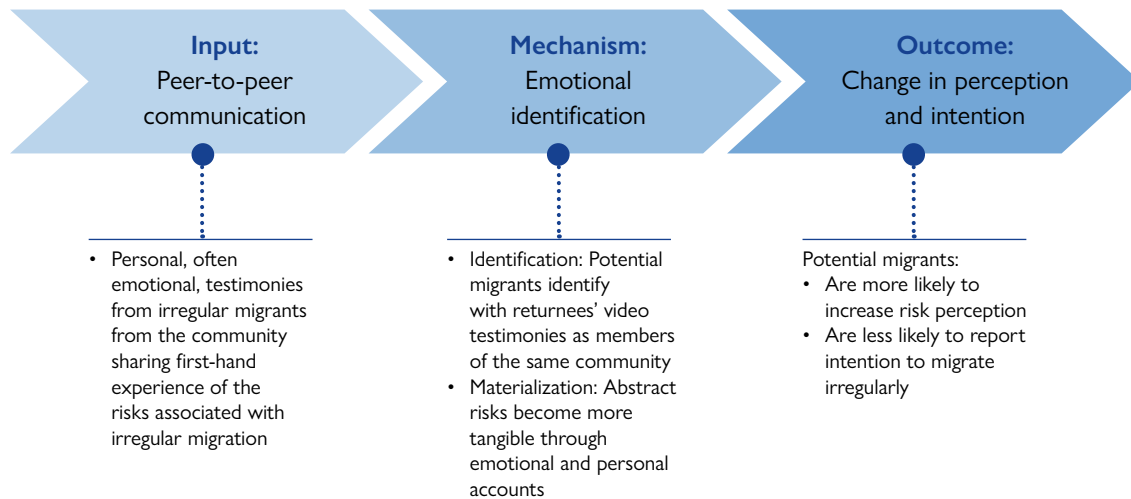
Input:
Peer-to-peer communication

Mechanism:
Emotional identification

Outcome:
Change in perception and intention

• Personal, often emotional, testimonies from irregular migrants from the community sharing first-hand experience of the risks associated with irregular migration

• Identification: Potential migrants identify with returnees' video testimonies as members of the same community
• Materialization: Abstract risks become more tangible through emotional and personal accounts

Potential migrants:
• Are more likely to increase risk perception
• Are less likely to report intention to migrate irregularly